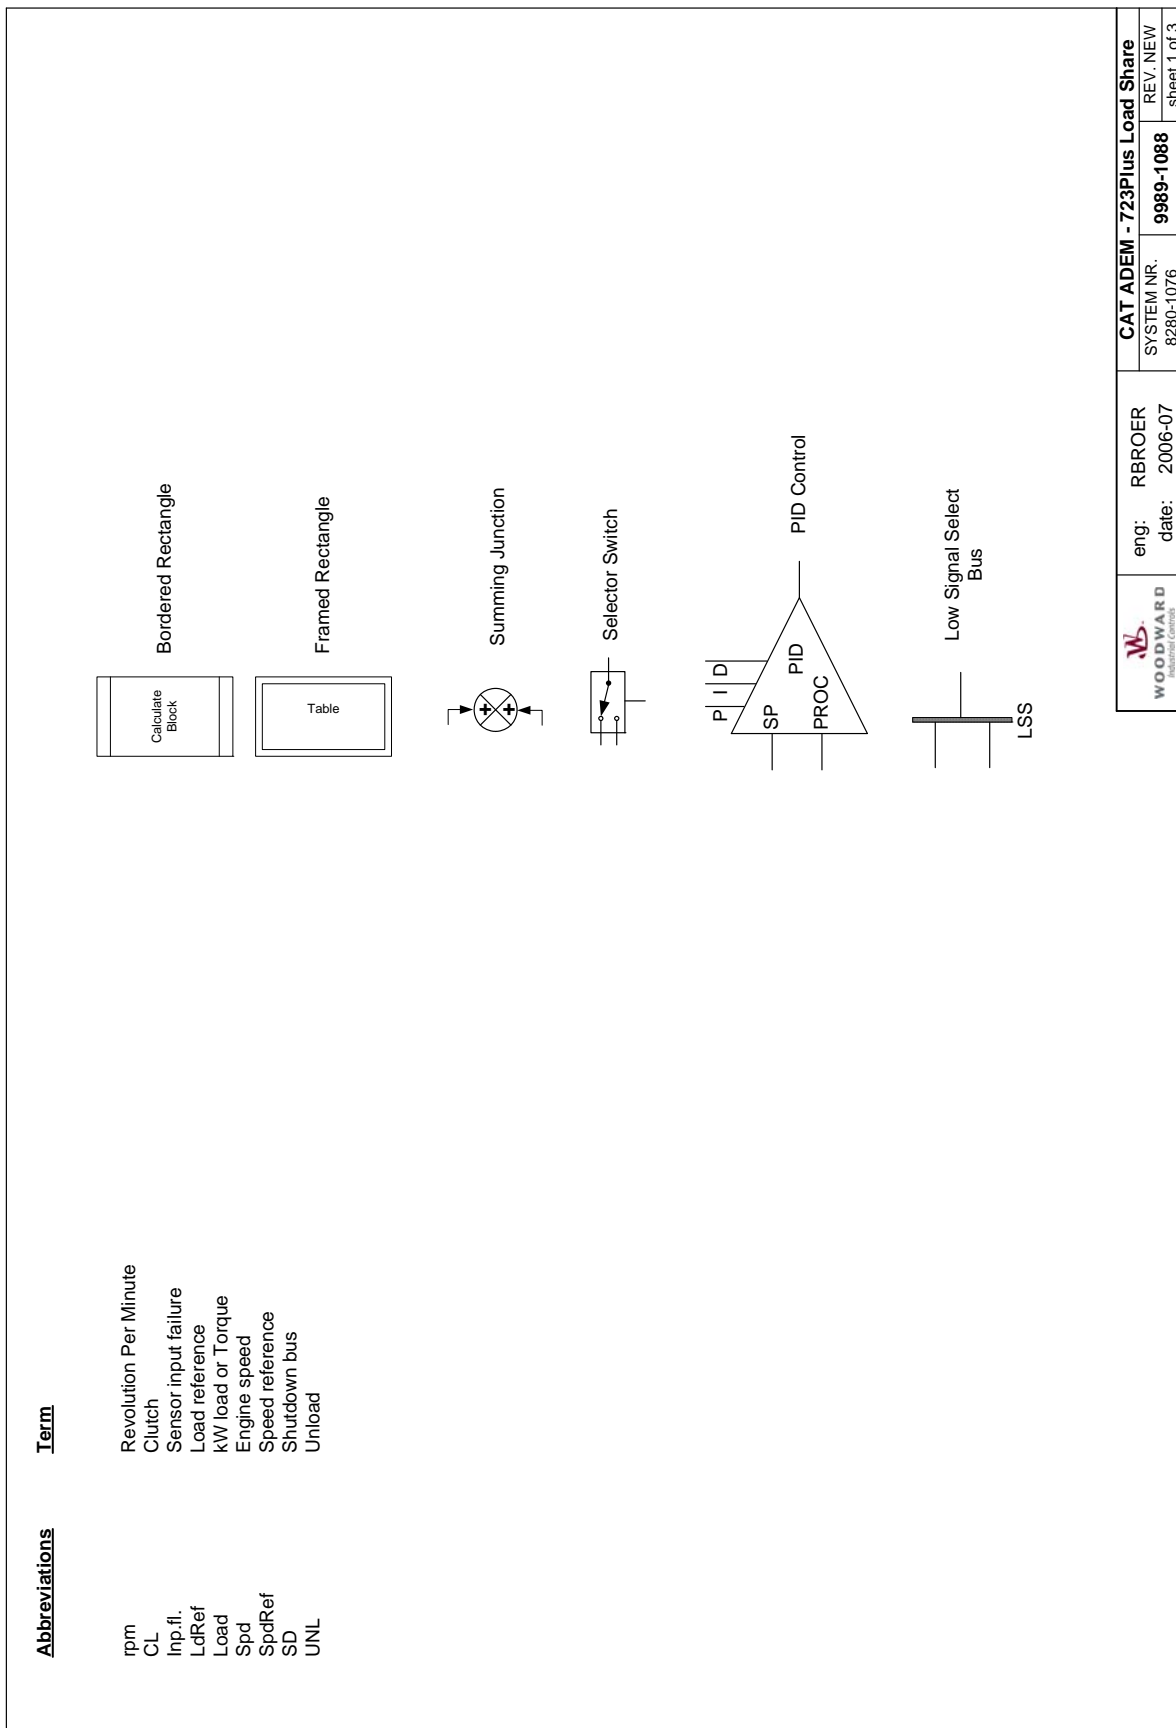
| Abbreviations | Term |
|---|---|
| rpm | Revolution Per Minute |
| CL | Clutch |
| Inp.fl. | Sensor input failure |
| LdRef | Load reference |
| Load | kW load or Torque |
| Spd | Engine speed |
| SpdRef | Speed reference |
| SD | Shutdown bus |
| UNL | Unload |

Calculate Block

Bordered Rectangle

Table

Framed Rectangle

+ +

Summing Junction

Selector Switch

P I D

SP

PID

PROC

PID Control

LSS

Low Signal Select Bus

WOODWARD Industrial Controls

eng: RBROER
date: 2006-07

CAT ADEM - 723Plus Load Share

SYSTEM NR. 8280-1076

9989-1088

REV. NEW
sheet 1 of 3